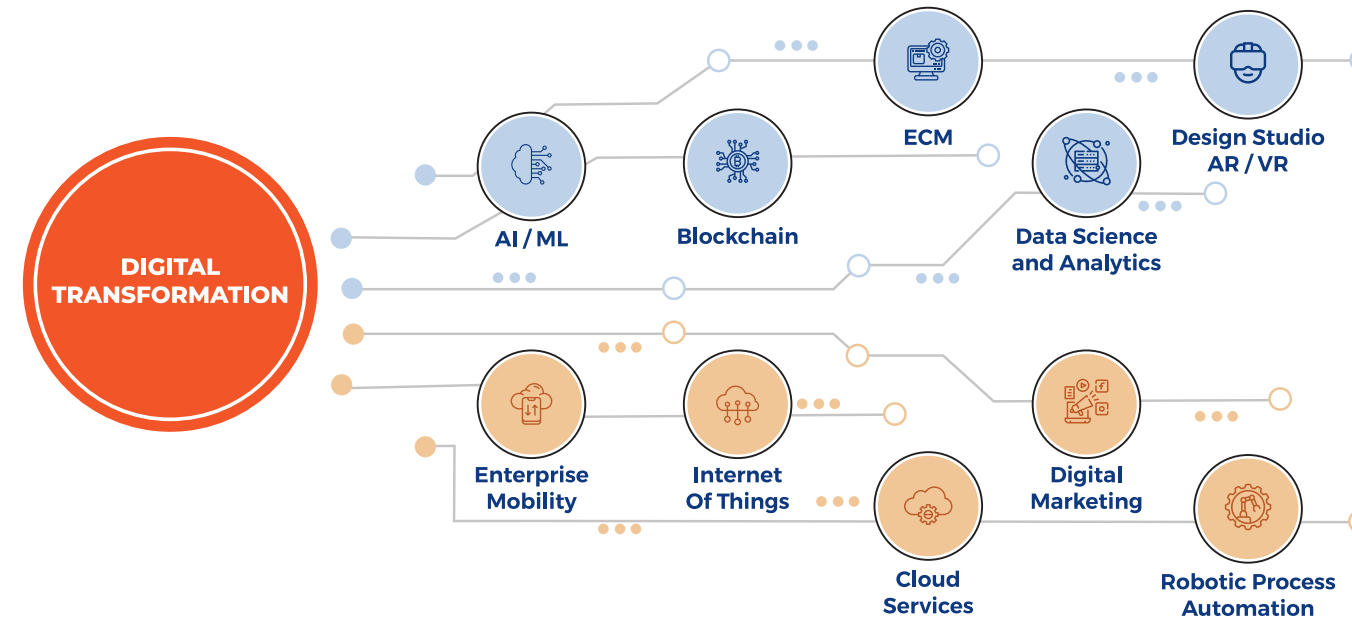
DIGITAL TRANSFORMATION

ECM

Design Studio AR / VR

AI / ML

Blockchain

Data Science and Analytics

Enterprise Mobility

Internet Of Things

Digital Marketing

Cloud Services

Robotic Process Automation